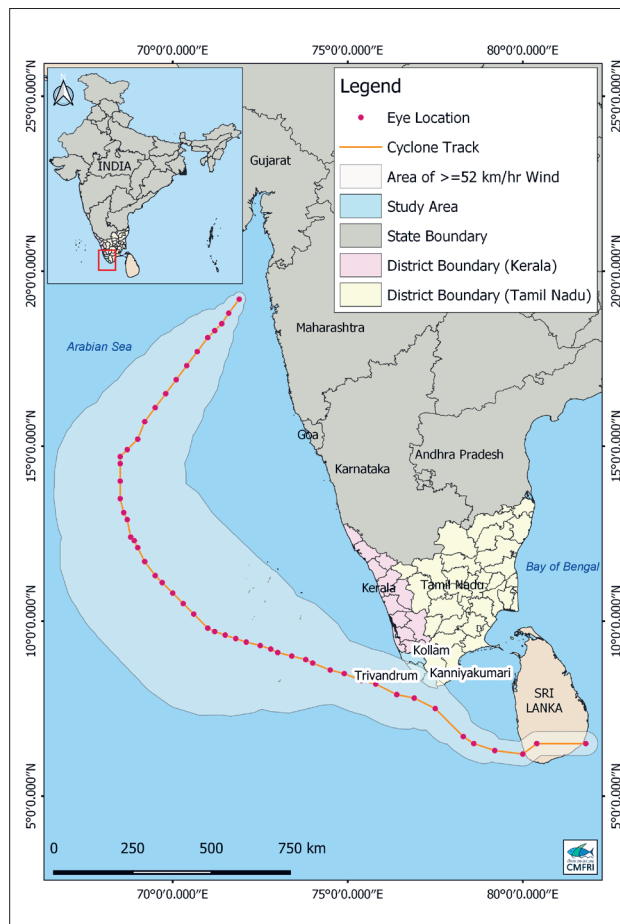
70°0'0.000"E
75°0'0.000"E
80°0'0.000"E

25°0'0.000"N
20°0'0.000"N
15°0'0.000"N
10°0'0.000"N
5°0'0.000"N

25°0'0.000"N
20°0'0.000"N
15°0'0.000"N
10°0'0.000"N
5°0'0.000"N

INDIA

Legend
Eye Location
Cyclone Track
Area of >=52 km/hr Wind
Study Area
State Boundary
District Boundary (Kerala)
District Boundary (Tamil Nadu)

Gujarat
Arabian Sea
Maharashtra
Goa
Karnataka
Andhra Pradesh
Bay of Bengal
Kerala
Tamil Nadu
Kollam
Trivandrum
Kanniyakumari
SRI LANKA

0 250 500 750 km

CMFRI

70°0'0.000"E
75°0'0.000"E
80°0'0.000"E